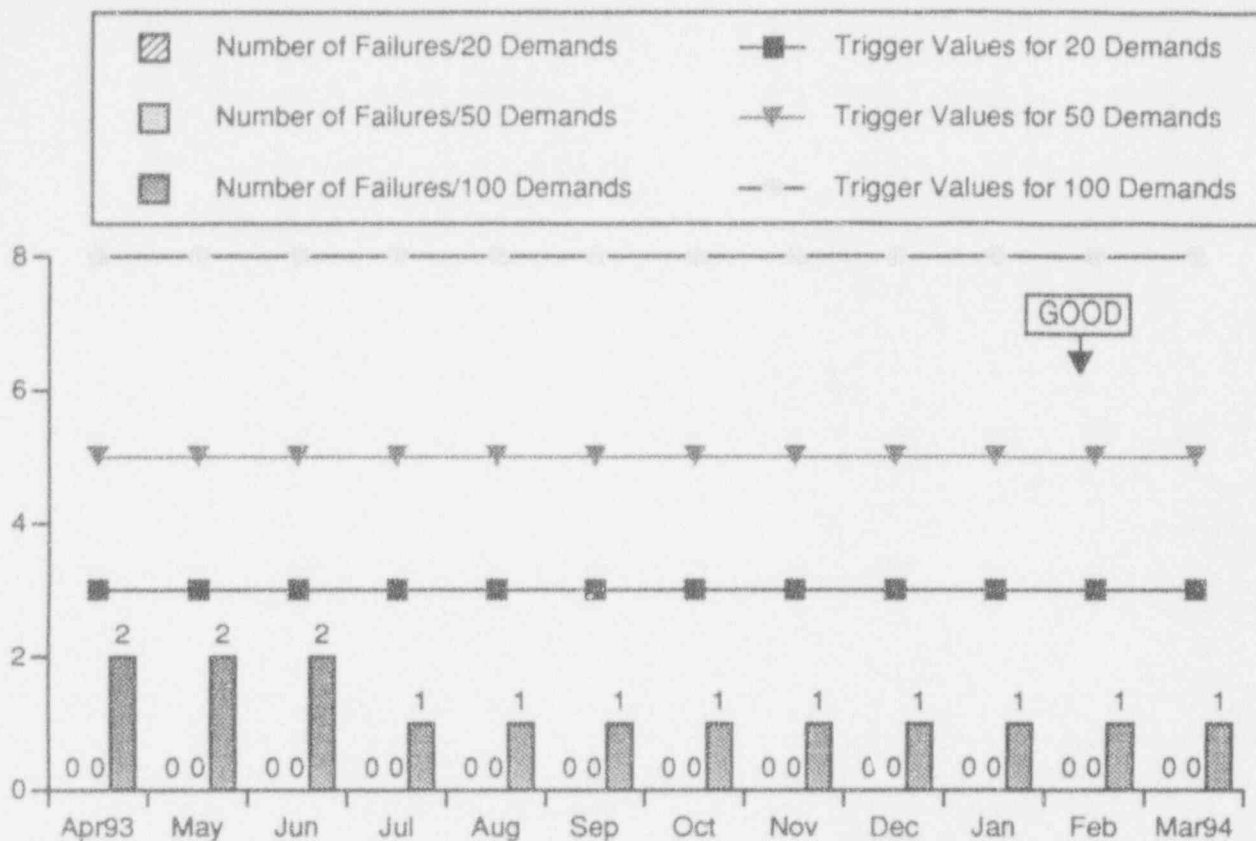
Number of Failures/20 Demands
Number of Failures/50 Demands
Number of Failures/100 Demands
Trigger Values for 20 Demands
Trigger Values for 50 Demands
Trigger Values for 100 Demands

8
6
4
2
0

GOOD

0 0 2
0 0 2
0 0 2
0 0 1
0 0 1
0 0 1
0 0 1
0 0 1
0 0 1
0 0 1
0 0 1
0 0 1

Apr93 May Jun Jul Aug Sep Oct Nov Dec Jan Feb Mar94